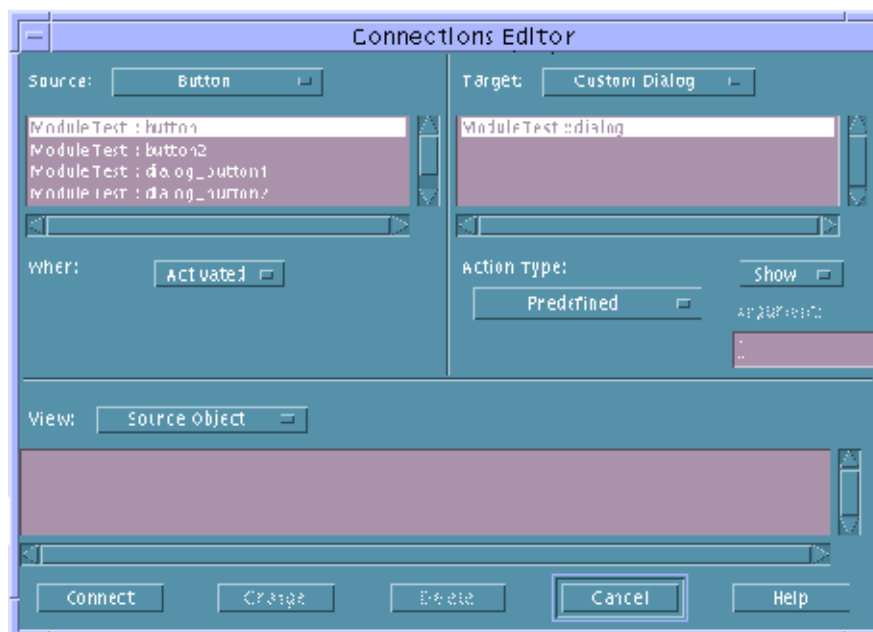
Connections Editor

Source: Button

ModuleTest : button
ModuleTest : button2
ModuleTest : dialog_button1
ModuleTest : dialog_button2

When: Activated

Target: Custom Dialog

ModuleTest : dialog

Action Type:

Predefined

Show

Argument:

View: Source Object

Connect
Change
Delete
Cancel
Help